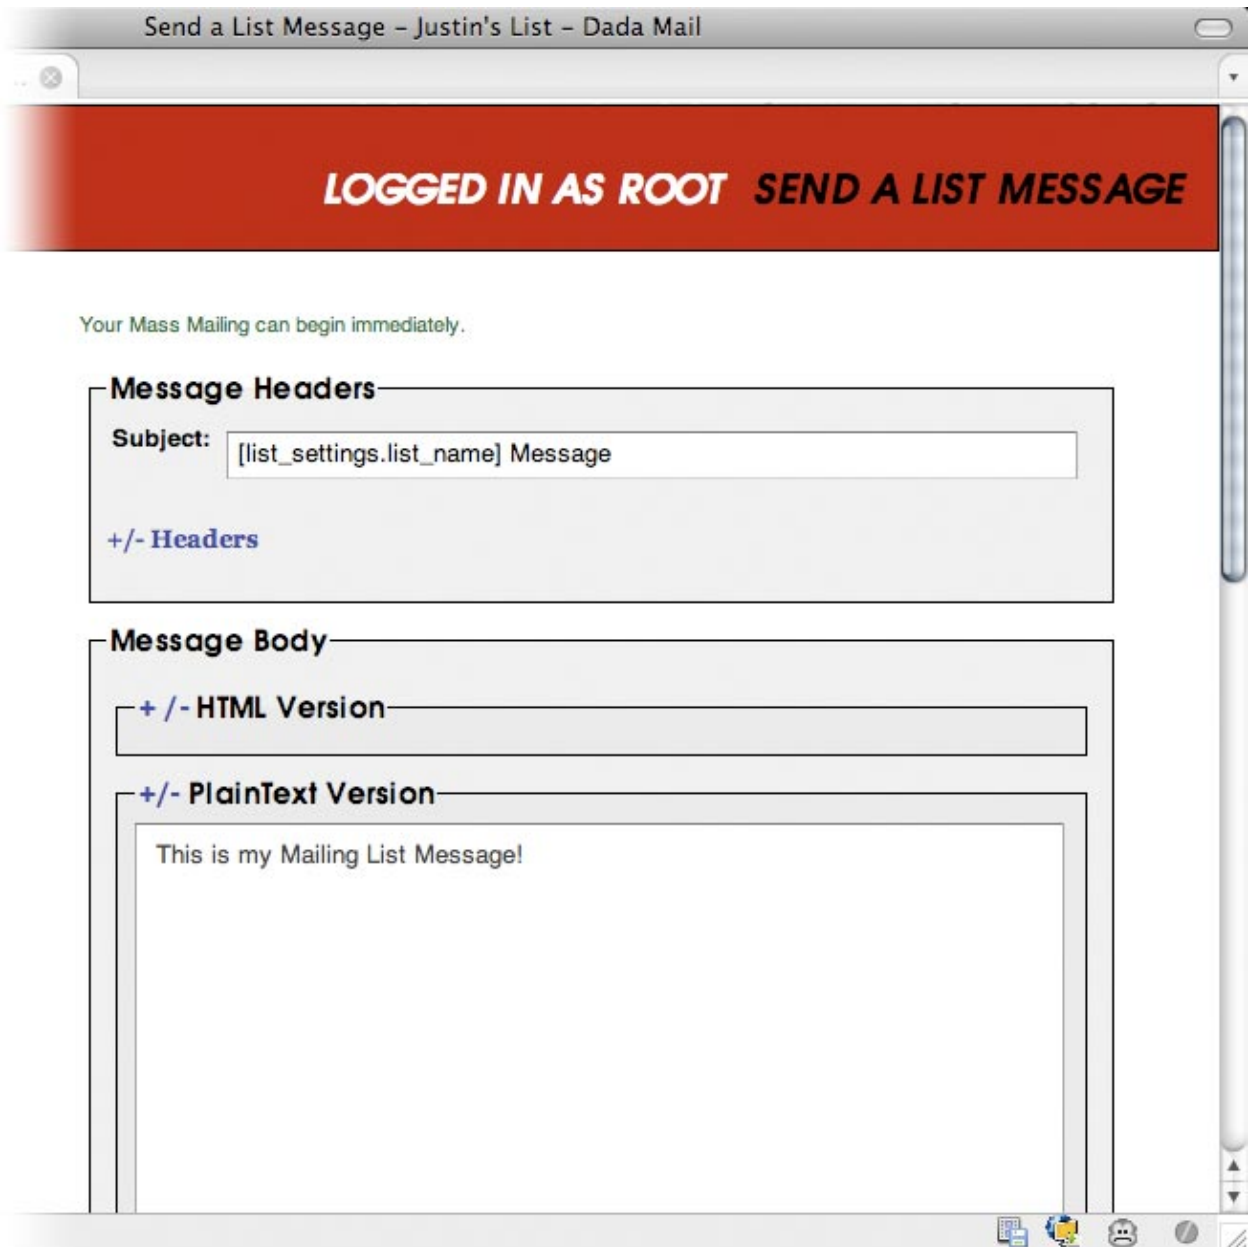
Send a List Message – Justin's List – Dada Mail

LOGGED IN AS ROOT SEND A LIST MESSAGE

Your Mass Mailing can begin immediately.

Message Headers

Subject: [list_settings.list_name] Message

+/- Headers

Message Body

+ /- HTML Version

+/- PlainText Version

This is my Mailing List Message!